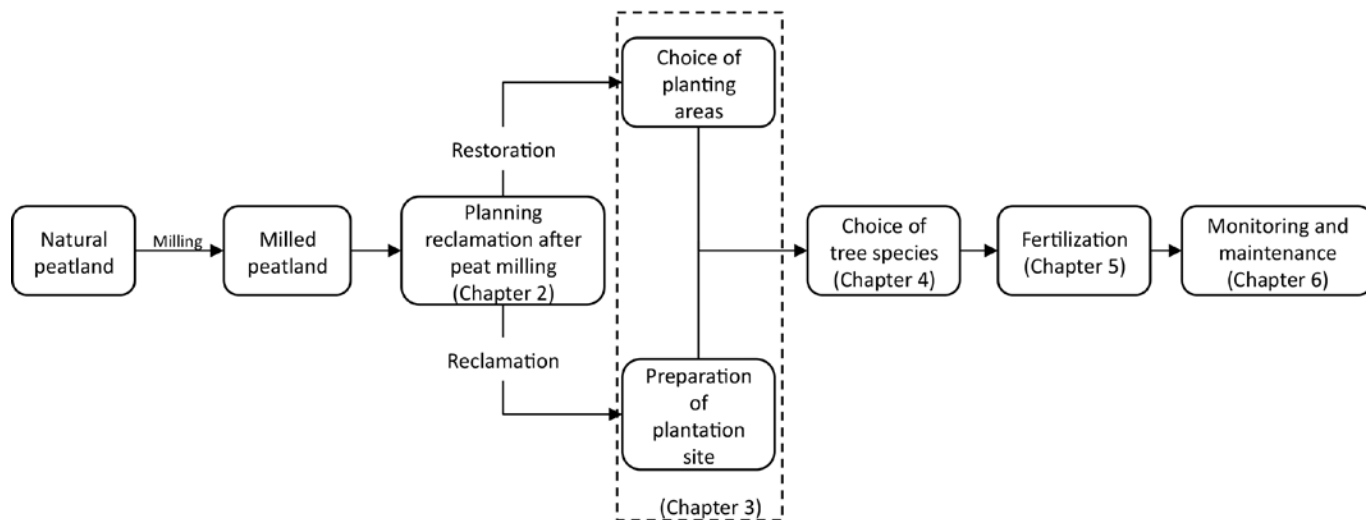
Natural peatland

Milling

Milled peatland

Planning reclamation after peat milling (Chapter 2)

Restoration

Reclamation

Choice of planting areas

Preparation of plantation site

(Chapter 3)

Choice of tree species (Chapter 4)

Fertilization (Chapter 5)

Monitoring and maintenance (Chapter 6)